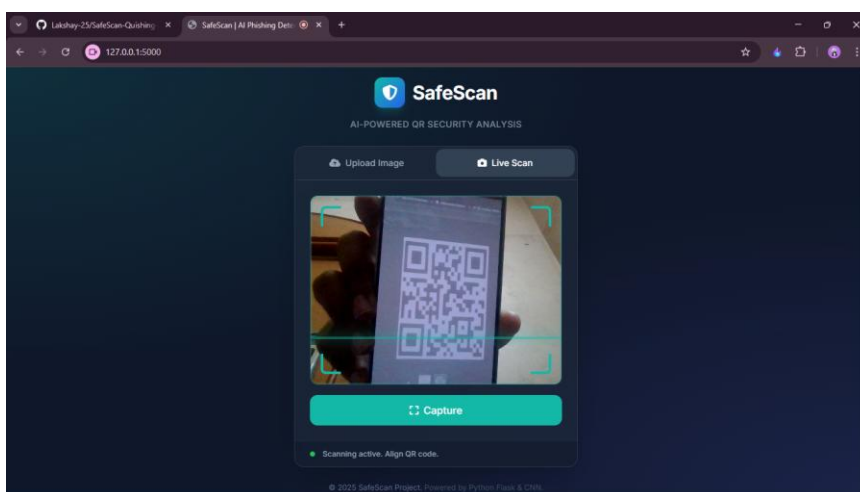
Lakshay-25/SafeScan-Quishing ×

SafeScan | AI Phishing Dete ×

+

127.0.0.1:5000

SafeScan

AI-POWERED QR SECURITY ANALYSIS

Upload Image

Live Scan

Capture

Scanning active. Align QR code.

© 2025 SafeScan Project. Powered by Python Flask & CNN